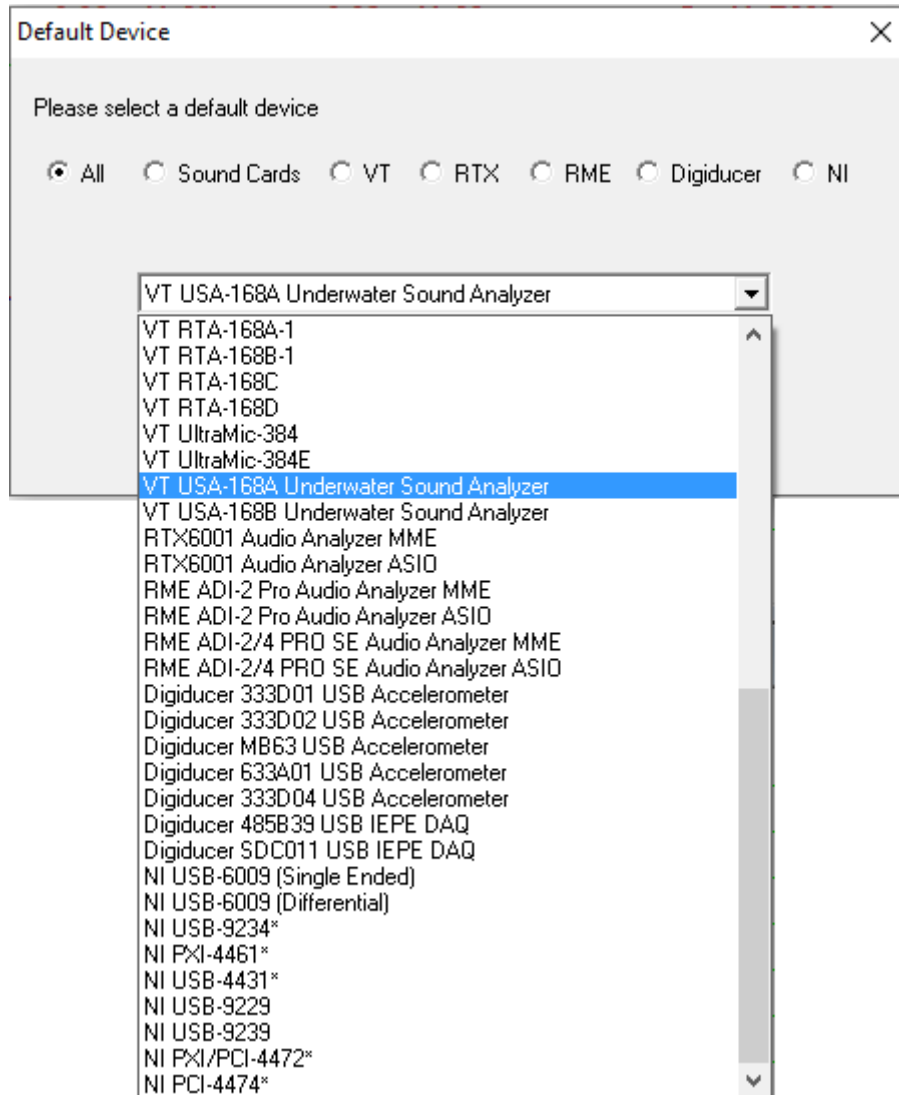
Default Device

Please select a default device

All Sound Cards VT RTX RME Digiducer NI

VT USA-168A Underwater Sound Analyzer

VT RTA-168A-1
VT RTA-168B-1
VT RTA-168C
VT RTA-168D
VT UltraMic-384
VT UltraMic-384E
VT USA-168A Underwater Sound Analyzer
VT USA-168B Underwater Sound Analyzer
RTX6001 Audio Analyzer MME
RTX6001 Audio Analyzer ASIO
RME ADI-2 Pro Audio Analyzer MME
RME ADI-2 Pro Audio Analyzer ASIO
RME ADI-2/4 PRO SE Audio Analyzer MME
RME ADI-2/4 PRO SE Audio Analyzer ASIO
Digiducer 333D01 USB Accelerometer
Digiducer 333D02 USB Accelerometer
Digiducer MB63 USB Accelerometer
Digiducer 633A01 USB Accelerometer
Digiducer 333D04 USB Accelerometer
Digiducer 485B39 USB IEPE DAQ
Digiducer SDC011 USB IEPE DAQ
NI USB-6009 (Single Ended)
NI USB-6009 (Differential)
NI USB-9234*
NI PXI-4461*
NI USB-4431*
NI USB-9229
NI USB-9239
NI PXI/PCI-4472*
NI PCI-4474*